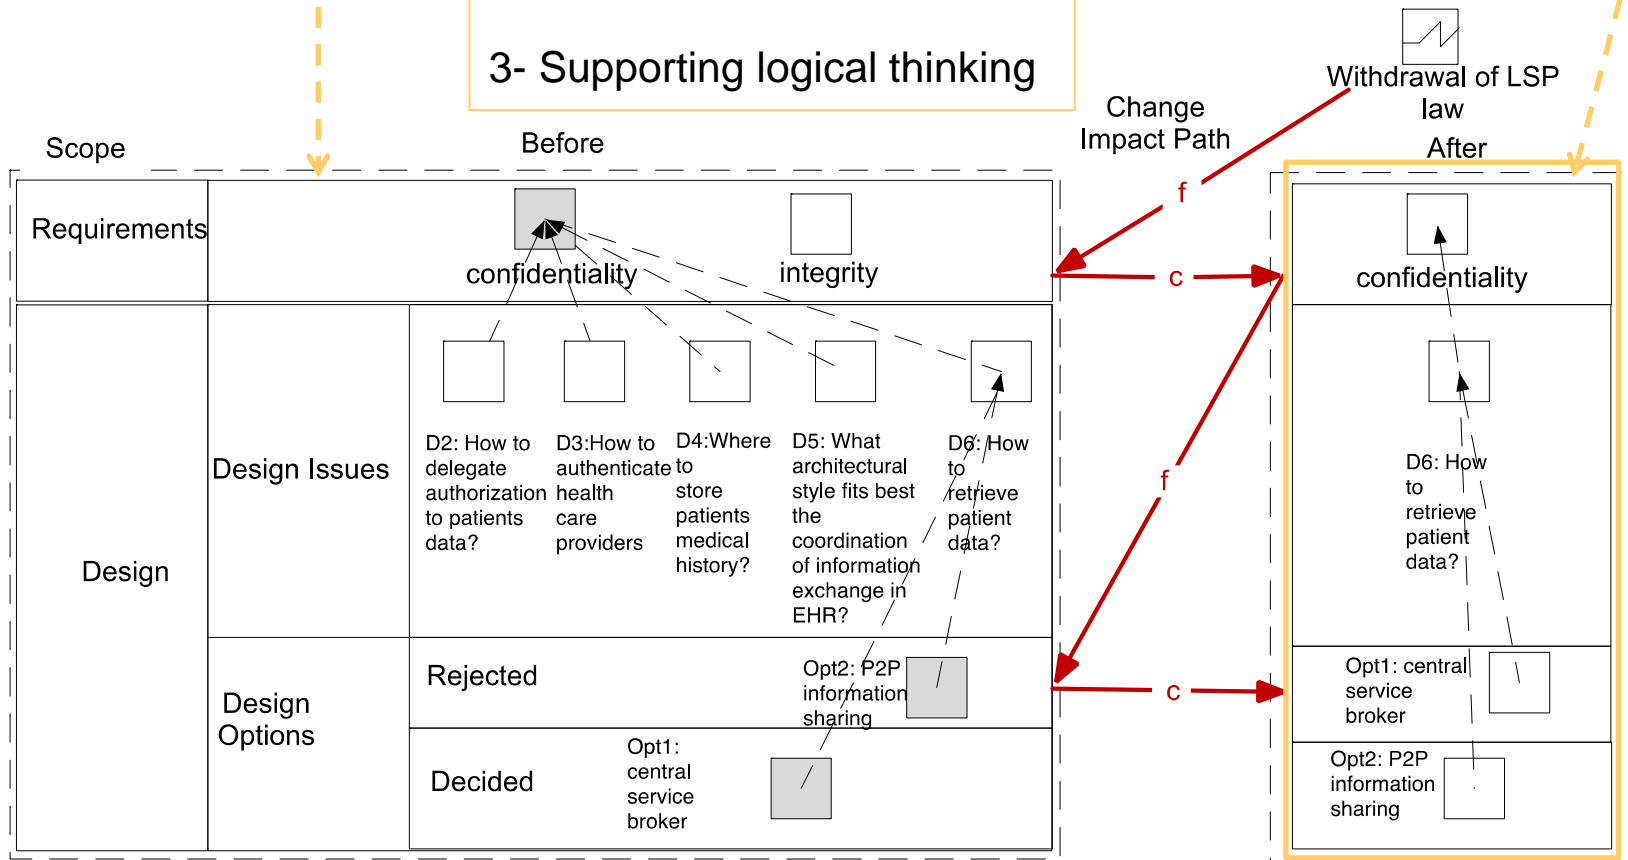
3- Supporting logical thinking

Scope

Before

Change Impact Path

Withdrawal of LSP law

After

Requirements

confidentiality

integrity

f

c

confidentiality

Design

Design Issues

D2: How to delegate authorization to patients data?

D3:How to authenticate health care providers

D4:Where to store patients medical history?

D5: What architectural style fits best the coordination of information exchange in EHR?

D6: How to retrieve patient data?

f

D6: How to retrieve patient data?

Design Options

Rejected

Opt2: P2P information sharing

c

Opt1: central service broker

Decided

Opt1: central service broker

Opt2: P2P information sharing